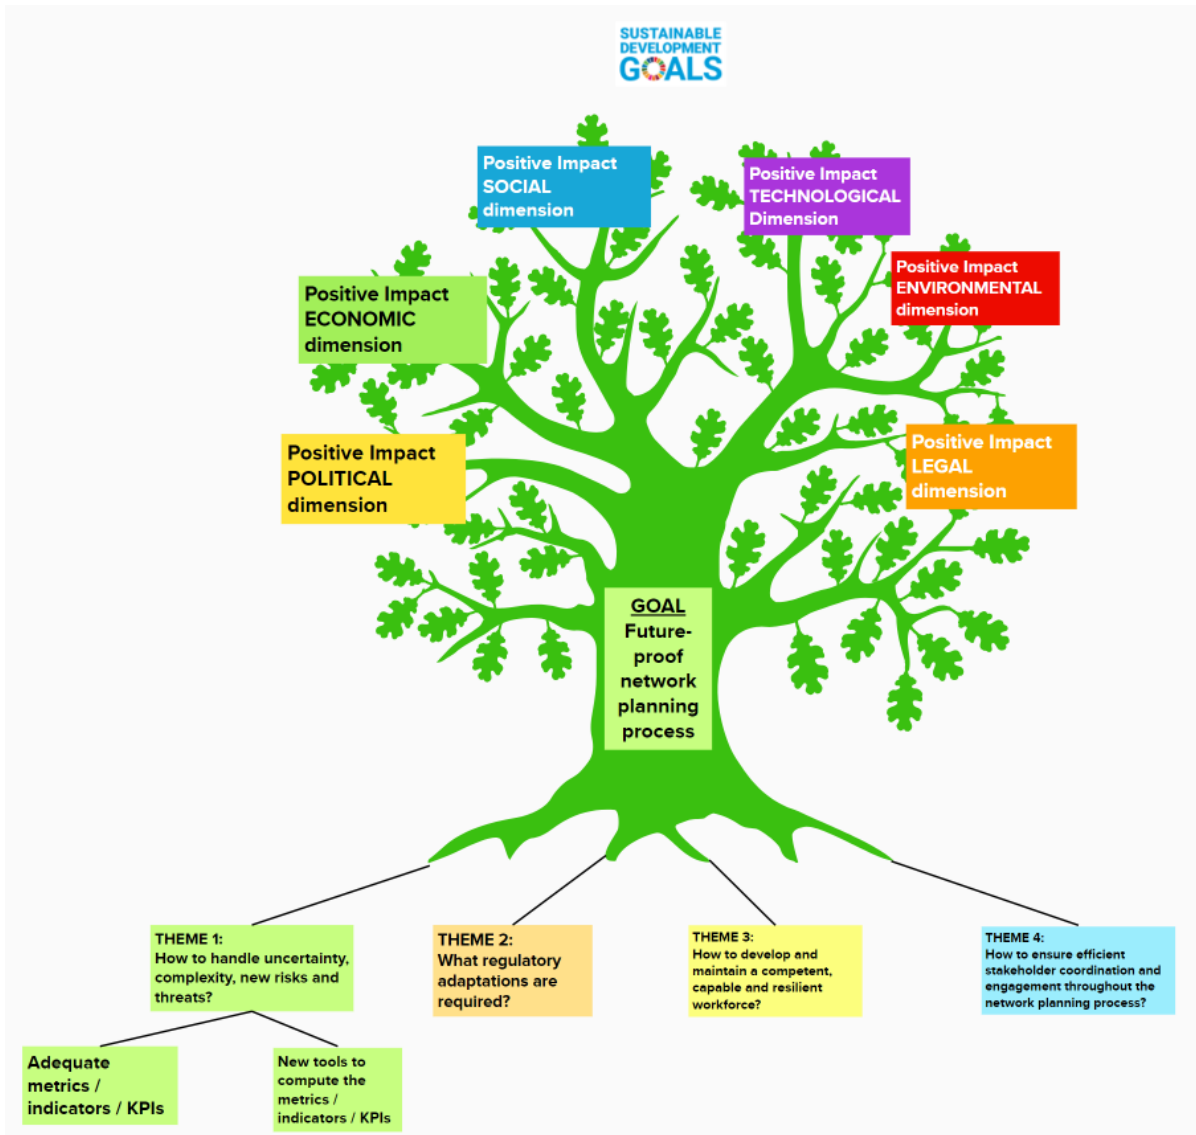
SUSTAINABLE DEVELOPMENT GOALS

Positive Impact SOCIAL dimension

Positive Impact TECHNOLOGICAL Dimension

Positive Impact ENVIRONMENTAL dimension

Positive Impact ECONOMIC dimension

Positive Impact POLITICAL dimension

Positive Impact LEGAL dimension

GOAL Future-proof network planning process

THEME 1: How to handle uncertainty, complexity, new risks and threats?

THEME 2: What regulatory adaptations are required?

THEME 3: How to develop and maintain a competent, capable and resilient workforce?

THEME 4: How to ensure efficient stakeholder coordination and engagement throughout the network planning process?

Adequate metrics / indicators / KPIs

New tools to compute the metrics / indicators / KPIs